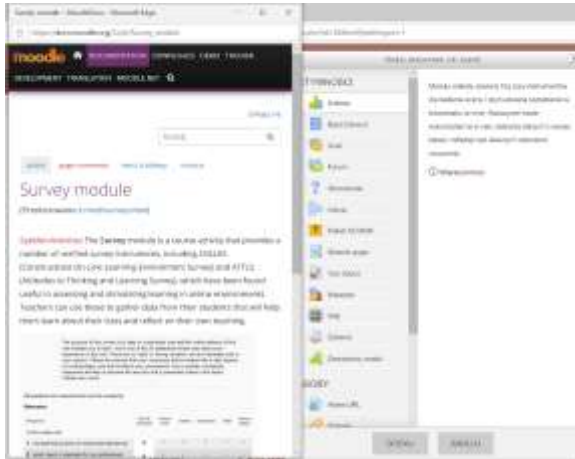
Survey module - MoodleDocs - Microsoft Edge

https://docs.moodle.org/35/en/Survey_module

moodle DOCUMENTATION DOWNLOADS DEMO TRACKER DEVELOPMENT TRANSLATION MOODLE.NET

Survey module

Survey module The Survey module is a course activity that provides a number of verified survey instruments, including COLLES (Constructivist On-Line Learning Environment Survey) and ATTLS (Attitudes to Thinking and Learning Survey), which have been found useful in assessing and stimulating learning in online environments. Teachers can use these to gather data from their students that will help them learn about their class and reflect on their own teaching.

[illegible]

Ankieta

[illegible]